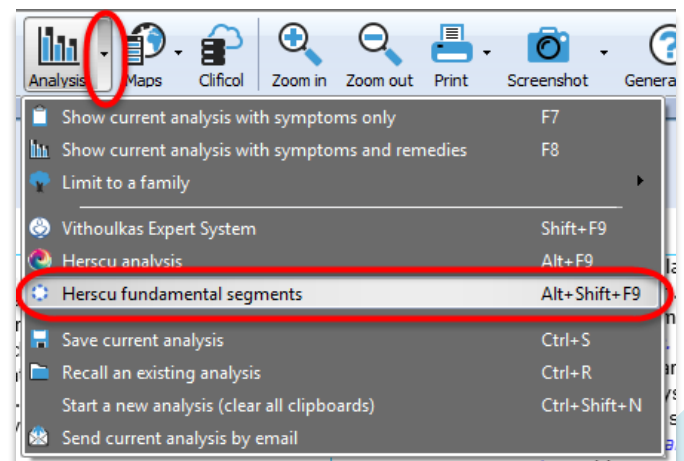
Analysis Maps Clificol Zoom in Zoom out Print Screenshot Genera

Show current analysis with symptoms only F7
Show current analysis with symptoms and remedies F8
Limit to a family
Vithoulkas Expert System Shift+F9
Herscu analysis Alt+F9
Herscu fundamental segments Alt+Shift+F9
Save current analysis Ctrl+S
Recall an existing analysis Ctrl+R
Start a new analysis (clear all clipboards) Ctrl+Shift+N
Send current analysis by email